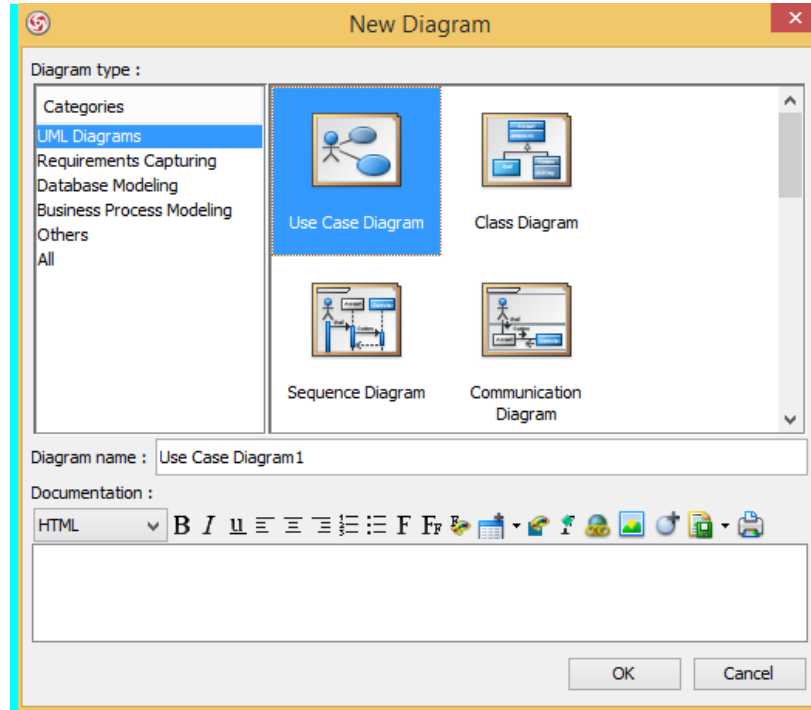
New Diagram

Diagram type :

Categories
UML Diagrams
Requirements Capturing
Database Modeling
Business Process Modeling
Others
All

Use Case Diagram
Class Diagram
Sequence Diagram
Communication Diagram

Diagram name : Use Case Diagram1

Documentation :

HTML B I U F F

OK Cancel